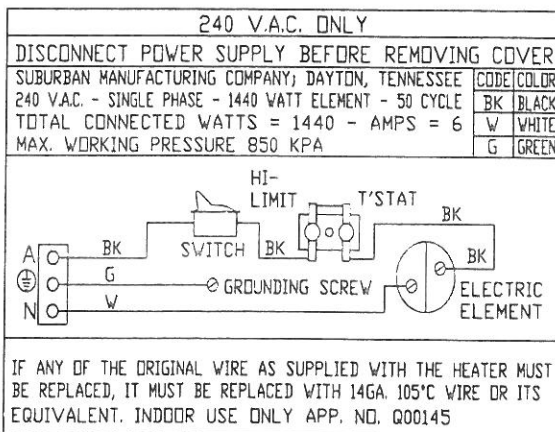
240 V.A.C. ONLY

DISCONNECT POWER SUPPLY BEFORE REMOVING COVER

SUBURBAN MANUFACTURING COMPANY; DAYTON, TENNESSEE
240 V.AC. - SINGLE PHASE - 1440 WATT ELEMENT - 50 CYCLE
TOTAL CONNECTED WATTS = 1440 - AMPS = 6
MAX. WORKING PRESSURE 850 KPA

| CODE | COLOR |
|---|---|
| BK | BLACK |
| W | WHITE |
| G | GREEN |

HI-LIMIT
T'STAT
BK
A
BK
SWITCH
BK
BK
G
GROUNDING SCREW
N
W
ELECTRIC ELEMENT

IF ANY OF THE ORIGINAL WIRE AS SUPPLIED WITH THE HEATER MUST BE REPLACED, IT MUST BE REPLACED WITH 14GA. 105°C WIRE OR ITS EQUIVALENT. INDOOR USE ONLY APP. NO. Q00145